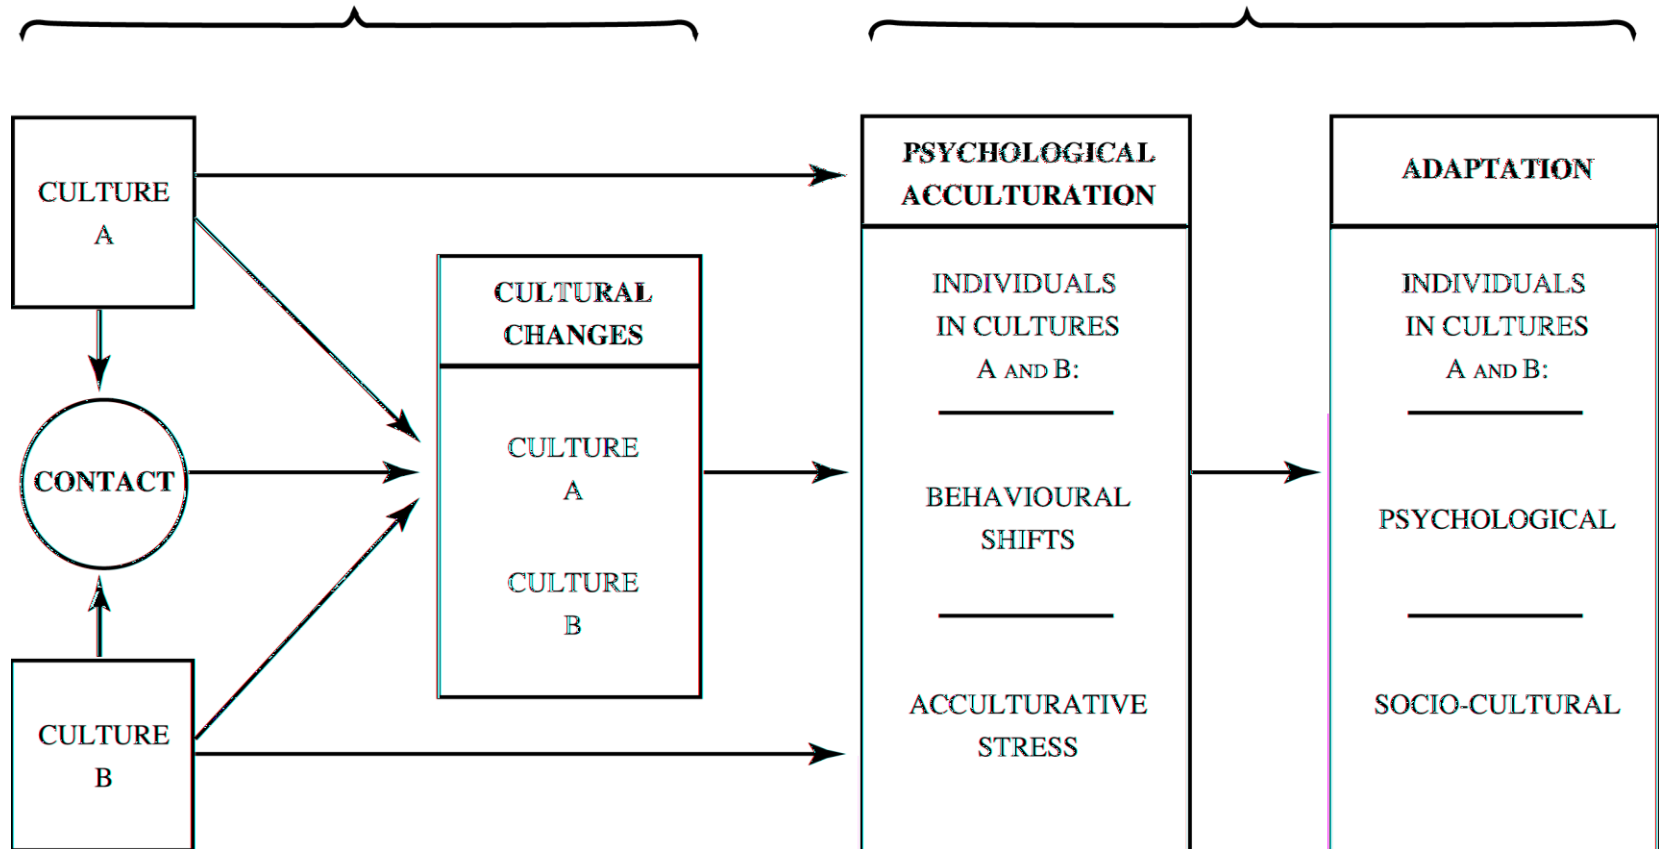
CULTURE A

CONTACT

CULTURE B

CULTURAL CHANGES

CULTURE A

CULTURE B

PSYCHOLOGICAL ACCULTURATION

INDIVIDUALS IN CULTURES A AND B:

BEHAVIOURAL SHIFTS

ACCULTURATIVE STRESS

ADAPTATION

INDIVIDUALS IN CULTURES A AND B:

PSYCHOLOGICAL

SOCIO-CULTURAL